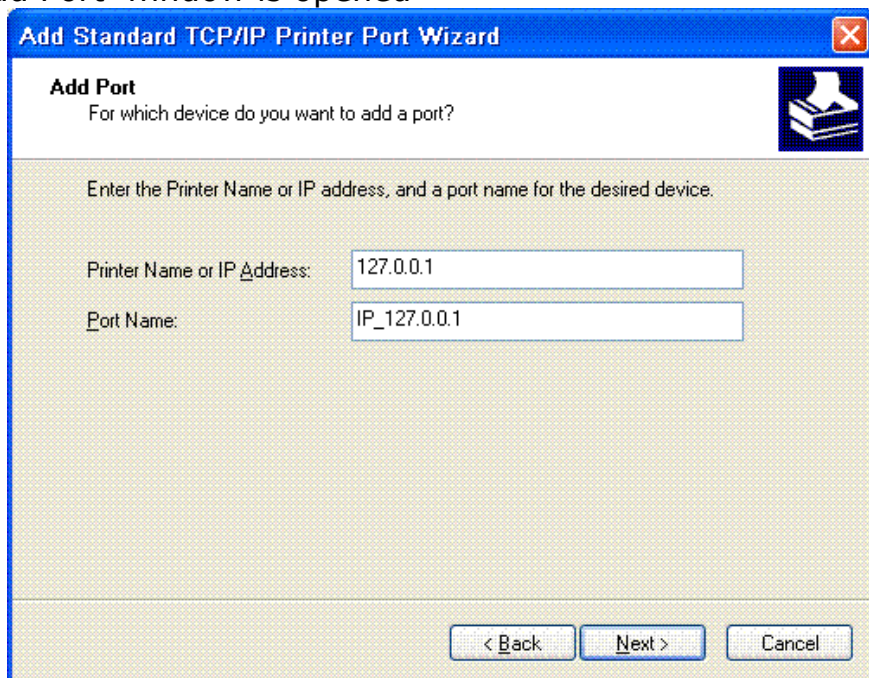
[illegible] window is opened

Add Standard TCP/IP Printer Port Wizard

Add Port
For which device do you want to add a port?

Enter the Printer Name or IP address, and a port name for the desired device.

Printer Name or IP Address: 127.0.0.1

Port Name: IP_127.0.0.1

< Back Next > Cancel